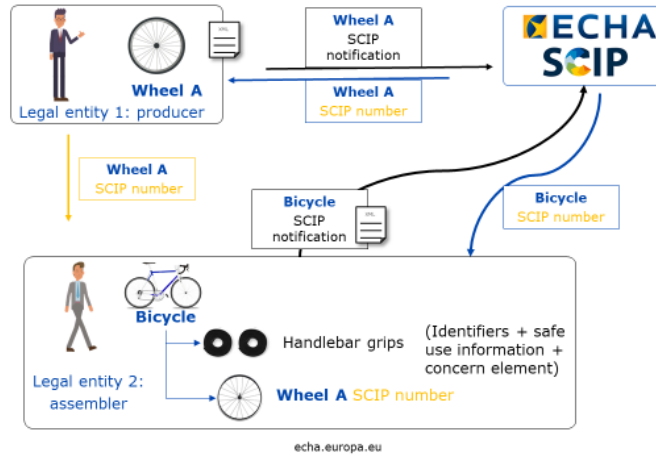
Wheel A
Legal entity 1: producer

Wheel A
SCIP notification

Wheel A
SCIP number

ECHA
SCIP

Wheel A
SCIP number

Bicycle
SCIP notification

Bicycle
SCIP number

Bicycle

Handlebar grips

(Identifiers + safe use information + concern element)

Legal entity 2: assembler

Wheel A SCIP number

echa.europa.eu